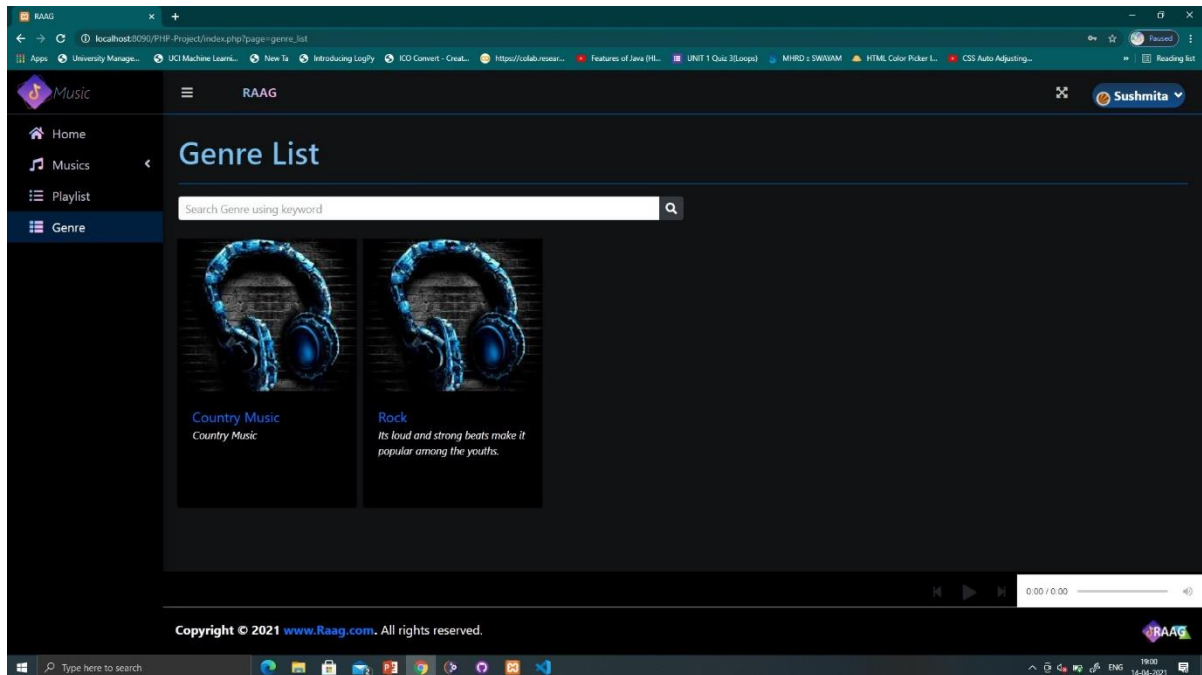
RAAG
localhost:8090/PHP-Project/index.php?page=genre_list
Paused
Apps University Manage... UCI Machine Learni... New Ta Introducing LogPy ICO Convert - Creat... https://colab.resear... Features of Java (Hi... UNIT 1 Quiz 3(Loops) MHRD : SWAYAM HTML Color Picker l... CSS Auto Adjusting... Reading list

Music
RAAG
Sushmita

Home
Musics
Playlist
Genre

Genre List

Search Genre using keyword

Country Music
Country Music

Rock
Its loud and strong beats make it popular among the youths.

0:00 / 0:00

Copyright © 2021 www.Raag.com. All rights reserved.

RAAG

Type here to search
ENG 19:00 14-04-2021